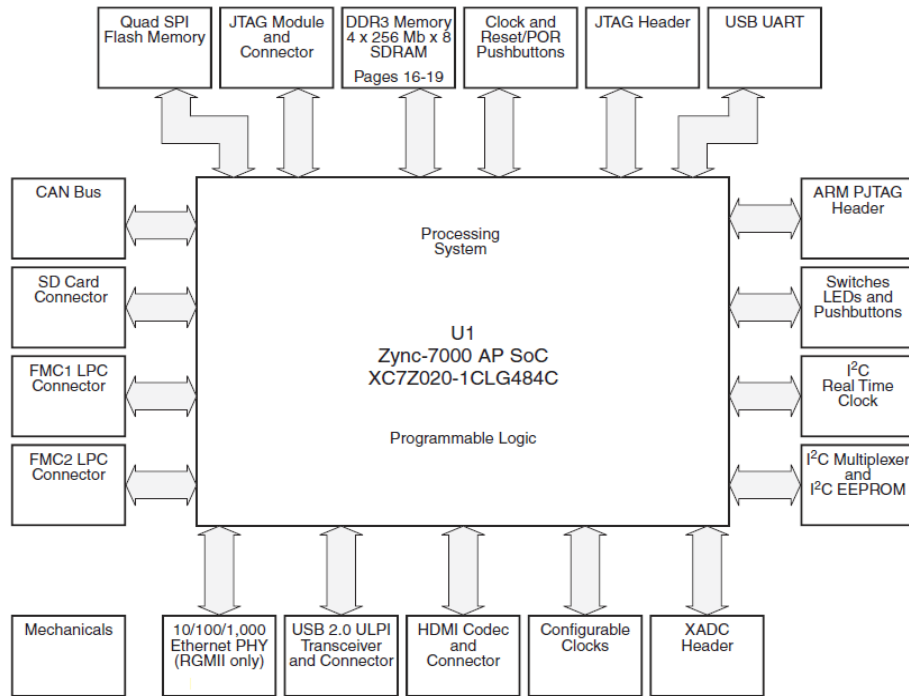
Quad SPI Flash Memory

JTAG Module and Connector

DDR3 Memory 4 x 256 Mb x 8 SDRAM

Pages 16-19

Clock and Reset/POR Pushbuttons

JTAG Header

USB UART

CAN Bus

SD Card Connector

FMC1 LPC Connector

FMC2 LPC Connector

Processing System

U1
Zync-7000 AP SoC
XC7Z020-1CLG484C

Programmable Logic

ARM PJTAG Header

Switches LEDs and Pushbuttons

I$^2$C Real Time Clock

I$^2$C Multiplexer and I$^2$C EEPROM

Mechanicals

10/100/1,000 Ethernet PHY (RGMII only)

USB 2.0 ULPI Transceiver and Connector

HDMI Codec and Connector

Configurable Clocks

XADC Header